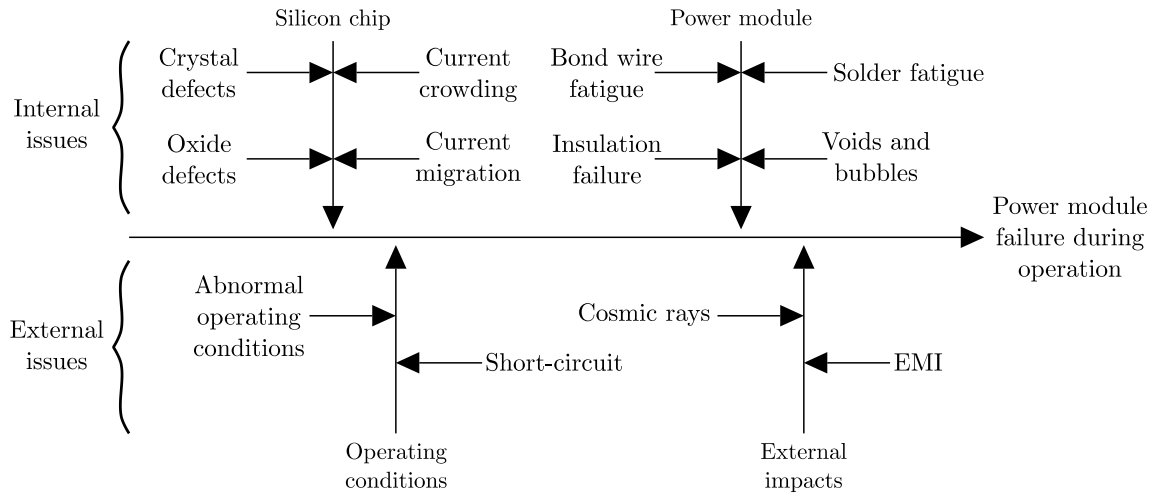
Silicon chip

Power module

Internal issues

Crystal defects

Current crowding

Bond wire fatigue

Solder fatigue

Oxide defects

Current migration

Insulation failure

Voids and bubbles

Power module failure during operation

External issues

Abnormal operating conditions

Short-circuit

Cosmic rays

EMI

Operating conditions

External impacts